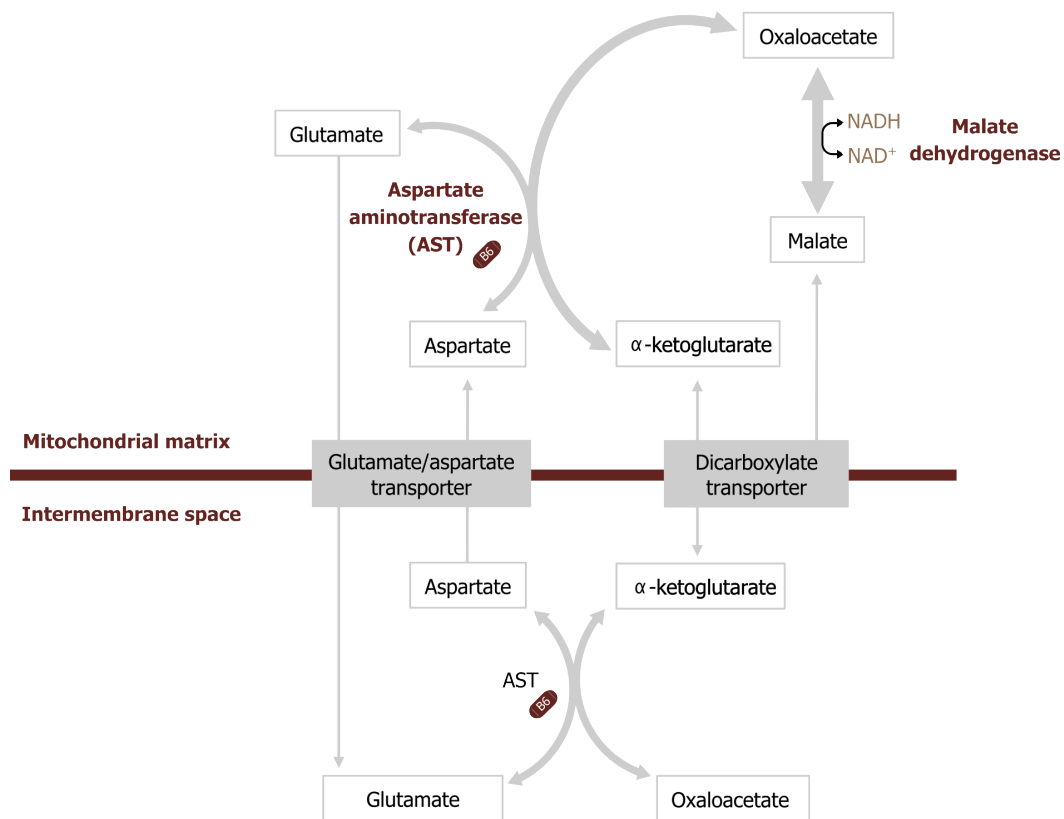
Oxaloacetate

Glutamate

NADH

NAD$^+$

Malate dehydrogenase

Aspartate aminotransferase (AST)

B6

Malate

Aspartate

α-ketoglutarate

Mitochondrial matrix

Glutamate/aspartate transporter

Dicarboxylate transporter

Intermembrane space

Aspartate

α-ketoglutarate

AST

B6

Glutamate

Oxaloacetate